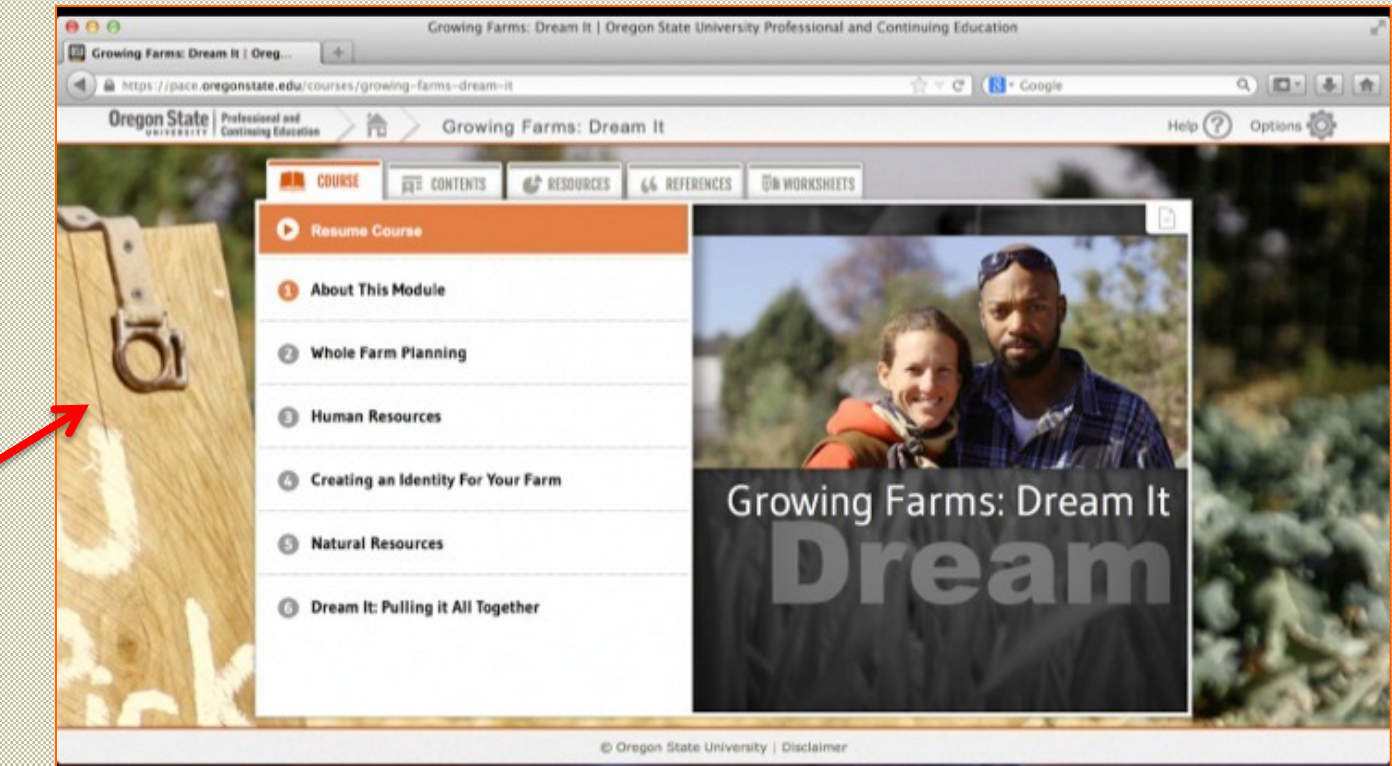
Growing Farms: Dream It | Oregon State University Professional and Continuing Education

Growing Farms: Dream It | Oreg...

https://pace.oregonstate.edu/courses/growing-farms-dream-it

Google

Oregon State UNIVERSITY | Professional and Continuing Education

Growing Farms: Dream It

Help

Options

COURSE

CONTENTS

RESOURCES

REFERENCES

WORKSHEETS

Resume Course

1 About This Module

2 Whole Farm Planning

3 Human Resources

4 Creating an Identity For Your Farm

5 Natural Resources

6 Dream It: Pulling it All Together

Growing Farms: Dream It

Dream

© Oregon State University | Disclaimer